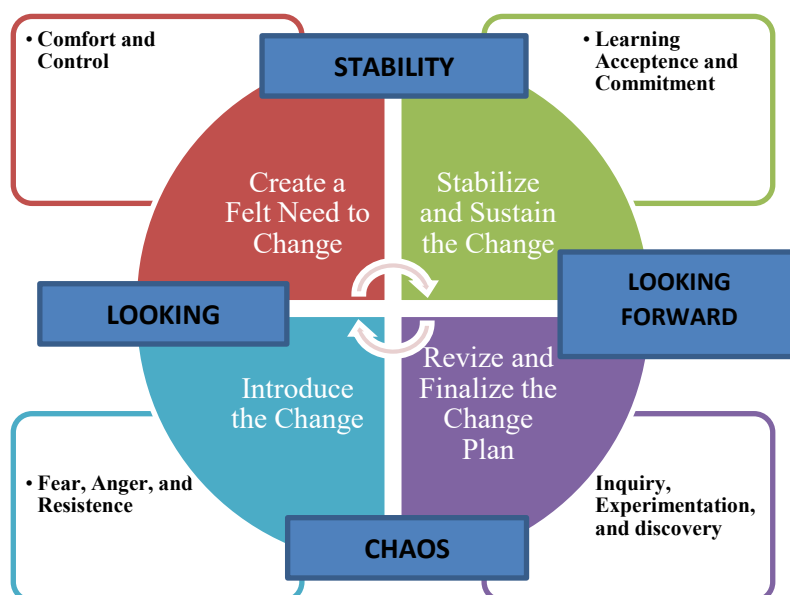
• Comfort and Control

STABILITY

• Learning Acceptence and Commitment

Create a Felt Need to Change

Stabilize and Sustain the Change

LOOKING

LOOKING FORWARD

Introduce the Change

Revize and Finalize the Change Plan

• Fear, Anger, and Resistence

CHAOS

Inquiry, Experimentation, and discovery